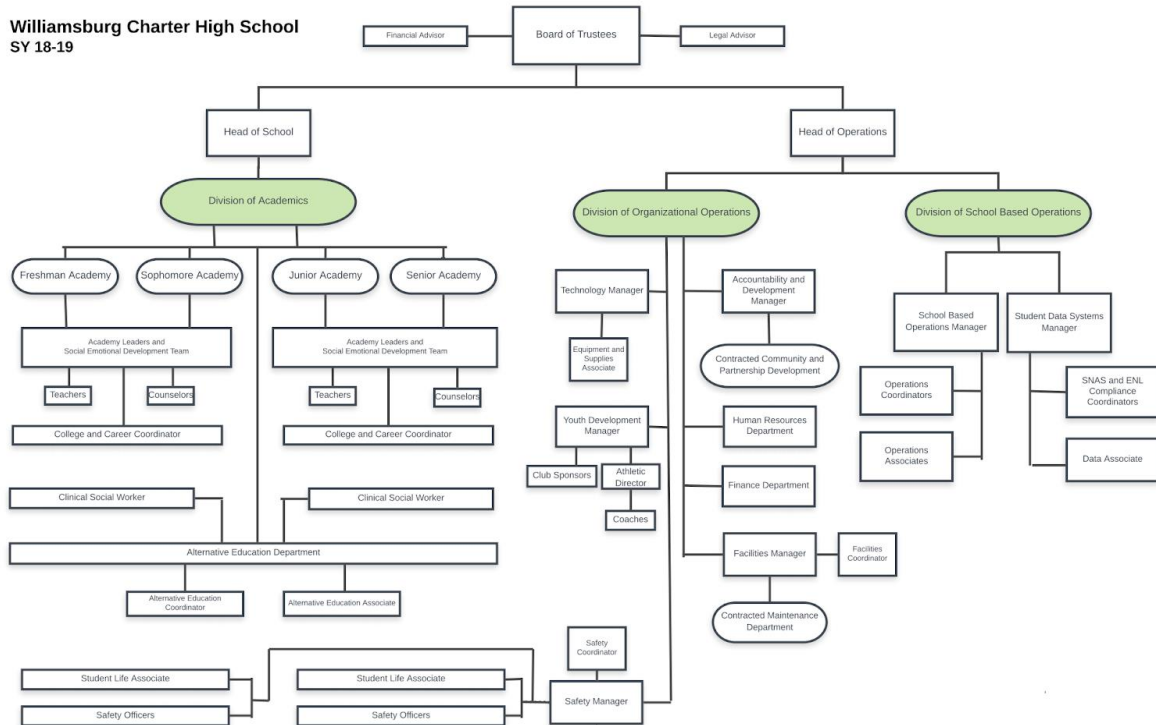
Williamsburg Charter High School
SY 18-19

Financial Advisor
Board of Trustees
Legal Advisor

Head of School
Head of Operations

Division of Academics
Division of Organizational Operations
Division of School Based Operations

Freshman Academy
Sophomore Academy
Junior Academy
Senior Academy

Academy Leaders and Social Emotional Development Team
Teachers
Counselors
College and Career Coordinator

Academy Leaders and Social Emotional Development Team
Teachers
Counselors
College and Career Coordinator

Clinical Social Worker
Clinical Social Worker
Alternative Education Department
Alternative Education Coordinator
Alternative Education Associate

Student Life Associate
Safety Officers
Student Life Associate
Safety Officers
Safety Coordinator
Safety Manager

Technology Manager
Equipment and Supplies Associate
Youth Development Manager
Club Sponsors
Athletic Director
Coaches

Accountability and Development Manager
Contracted Community and Partnership Development
Human Resources Department
Finance Department
Facilities Manager
Facilities Coordinator
Contracted Maintenance Department

School Based Operations Manager
Operations Coordinators
Operations Associates
Student Data Systems Manager
SNAS and ENL Compliance Coordinators
Data Associate